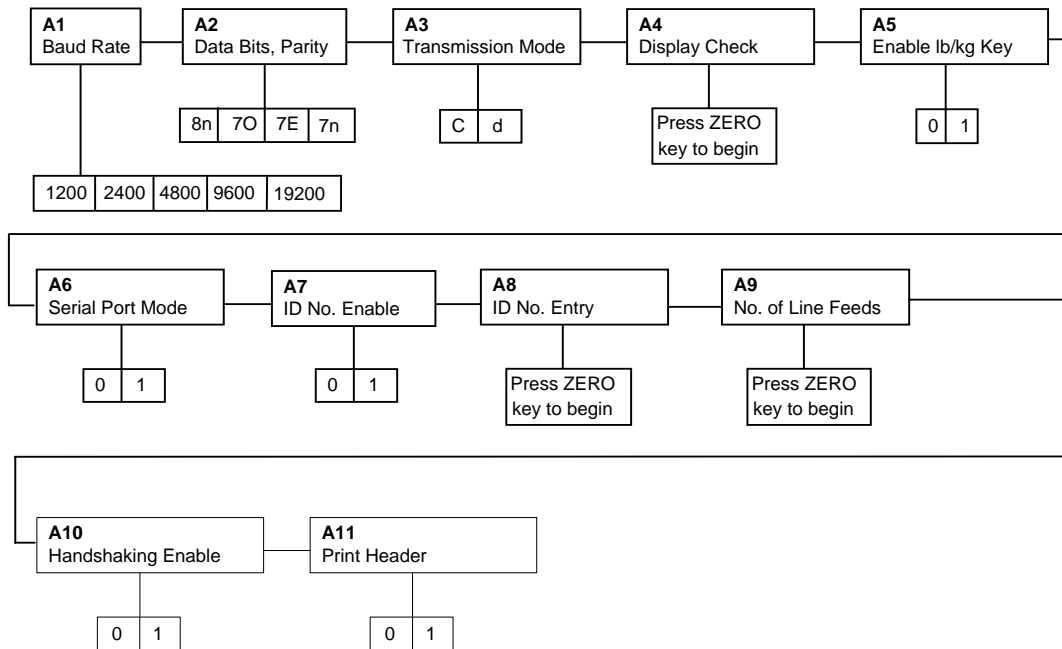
**A1**
Baud Rate

1200 | 2400 | 4800 | 9600 | 19200

**A2**
Data Bits, Parity

8n | 7O | 7E | 7n

**A3**
Transmission Mode

C | d

**A4**
Display Check

Press ZERO key to begin

**A5**
Enable lb/kg Key

0 | 1

**A6**
Serial Port Mode

0 | 1

**A7**
ID No. Enable

0 | 1

**A8**
ID No. Entry

Press ZERO key to begin

**A9**
No. of Line Feeds

Press ZERO key to begin

**A10**
Handshaking Enable

0 | 1

**A11**
Print Header

0 | 1